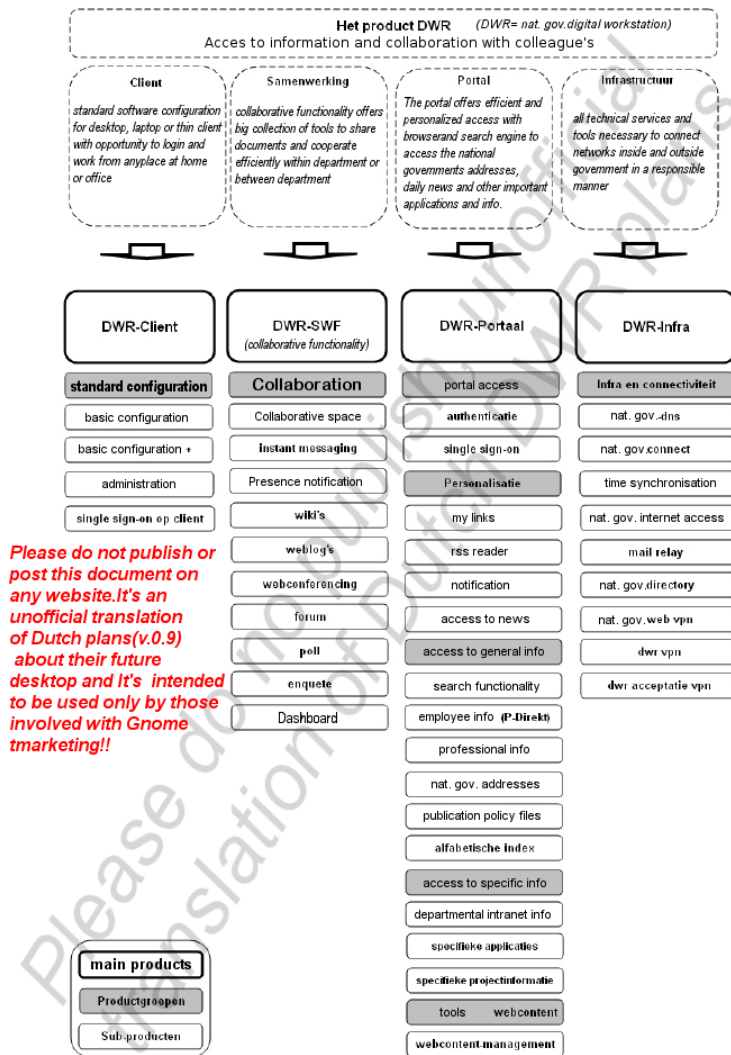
Het product DWR (DWR= nat. gov.digital workstation)
Acces to information and collaboration with colleague's

Client
standard software configuration for desktop, laptop or thin client with opportunity to login and work from anyplace at home or office

Samenwerking
collaborative functionality offers big collection of tools to share documents and cooperate efficiently within department or between department

Portal
The portal offers efficient and personalized access with browserand search engine to access the national governments addresses, daily news and other important applications and info.

Infrastructuur
all technical services and tools necessary to connect networks inside and outside government in a responsible manner

DWR-Client
standard configuration
basic configuration
basic configuration +
administration
single sign-on op client

DWR-SWF
(collaborative functionality)
Collaboration
Collaborative space
instant messaging
Presence notification
wiki's
weblog's
webconferencing
forum
poll
enquete
Dashboard

DWR-Portaal
portal access
authenticatie
single sign-on
Personalisatie
my links
rss reader
notification
access to news
access to general info
search functionality
employee info (P-Direkt)
professional info
nat. gov. addresses
publication policy files
alfabetische index
access to specific info
departmental intranet info
specifieke applicaties
specifieke projectinformatie
tools webcontent
webcontent-management

DWR-Infra
Infra en connectiviteit
nat. gov.-dns
nat. gov.connect
time synchronisation
nat. gov. internet access
mail relay
nat. gov.directory
nat. gov.web vpn
dwr vpn
dwr acceptatie vpn

Please do not publish or post this document on any website.It's an unofficial translation of Dutch plans(v.0.9) about their future desktop and It's intended to be used only by those involved with Gnome tmarketing!!

main products
Productgroepen
Sub-producten

Please do not publish, unofficial translation of Dutch DWR plans